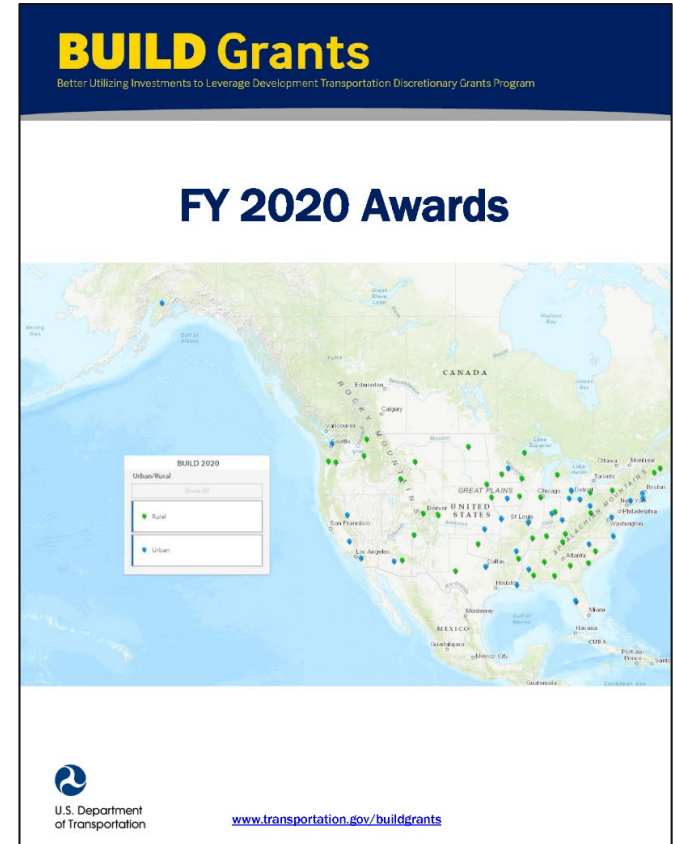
BUILD Grants
Better Utilizing Investments to Leverage Development Transportation Discretionary Grants Program

FY 2020 Awards

BUILD 2020
Urban/Rural
Show All
Rural
Urban

CANADA
Edmonton
Calgary
Vancouver
Seattle
ROCKY MOUNTAINS
GREAT PLAINS
UNITED STATES
Denver
San Francisco
Los Angeles
Chicago
Detroit
Toronto
Ottawa
Montreal
Boston
New York
Philadelphia
Washington
St Louis
Atlanta
Dallas
Houston
Miami
Hudson Bay
MEXICO
Monterrey
Guadalajara
Mexico City
Havana
CUBA
Gulf of Mexico
Guatemala

U.S. Department of Transportation

www.transportation.gov/buildgrants